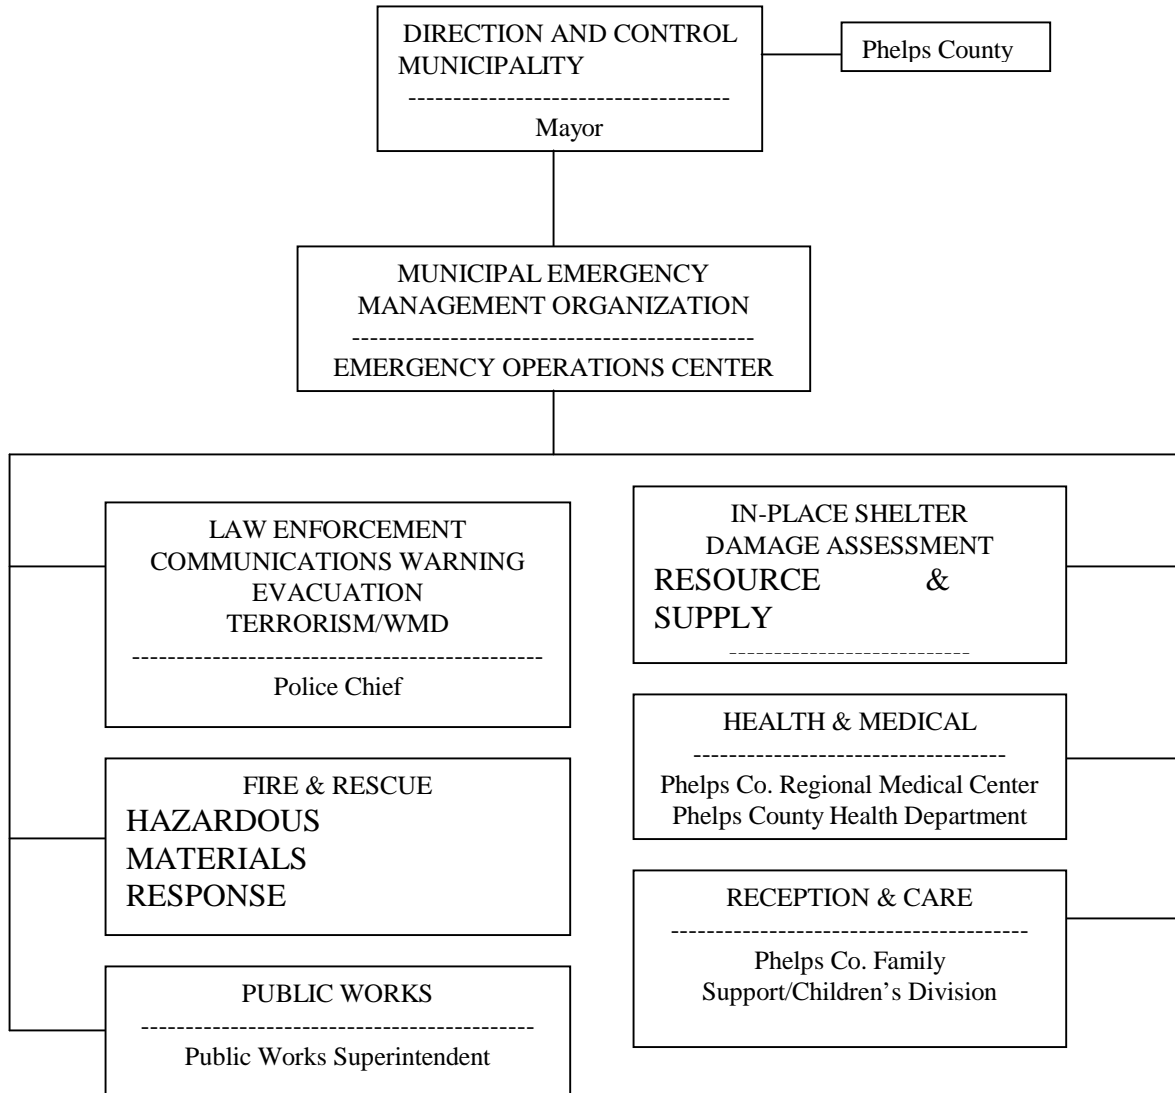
DIRECTION AND CONTROL MUNICIPALITY
-----------------------------------
Mayor

Phelps County

MUNICIPAL EMERGENCY MANAGEMENT ORGANIZATION
---------------------------------------------
EMERGENCY OPERATIONS CENTER

LAW ENFORCEMENT
COMMUNICATIONS WARNING
EVACUATION
TERRORISM/WMD
----------------------------------------------
Police Chief

FIRE & RESCUE
HAZARDOUS MATERIALS RESPONSE

PUBLIC WORKS
-------------------------------------------
Public Works Superintendent

IN-PLACE SHELTER
DAMAGE ASSESSMENT
RESOURCE & SUPPLY
---------------------------

HEALTH & MEDICAL
----------------------------------
Phelps Co. Regional Medical Center
Phelps County Health Department

RECEPTION & CARE
---------------------------------------
Phelps Co. Family Support/Children's Division